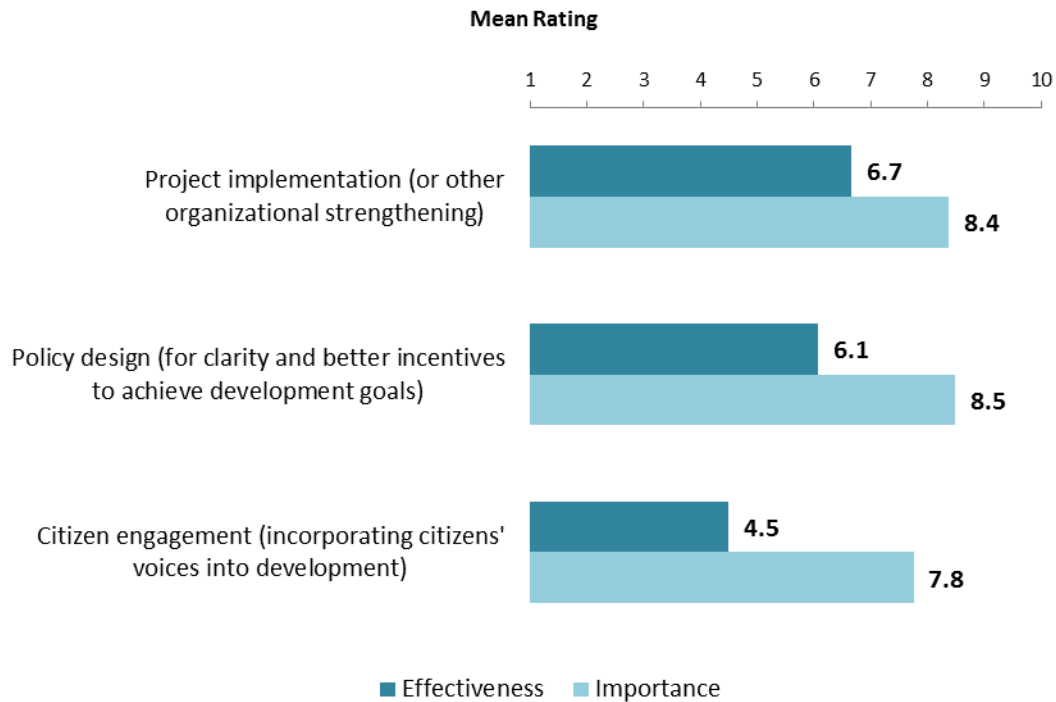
Mean Rating

1 2 3 4 5 6 7 8 9 10

Project implementation (or other organizational strengthening)

6.7

8.4

Policy design (for clarity and better incentives to achieve development goals)

6.1

8.5

Citizen engagement (incorporating citizens' voices into development)

4.5

7.8

Effectiveness Importance